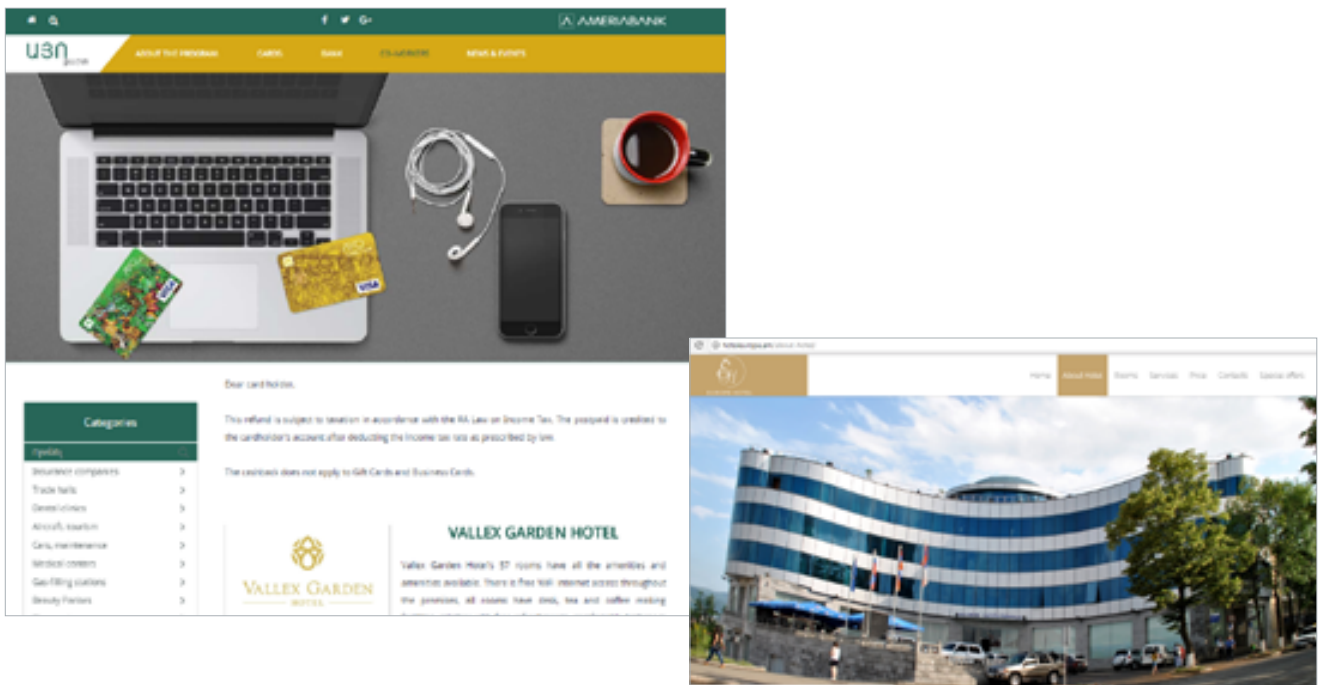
AMERIABANK

ABOUT THE PROGRAM CARDS BANK CO-WORKERS NEWS & EVENTS

Dear card holder,

This refund is subject to taxation in accordance with the RA Law on Income Tax. The postpaid is credited to the cardholder's account after deducting the income tax rate as prescribed by law.

The cashback does not apply to Gift Cards and Business Cards.

Categories
Hotels
Insurance companies
Trade halls
Dental clinics
Aircraft, tourism
Cars, maintenance
Medical centers
Gas filling stations
Beauty Parlors

VALLEX GARDEN HOTEL

VALLEX GARDEN HOTEL

Vallex Garden Hotel's 57 rooms have all the amenities and amenities available. There is free Wifi internet access throughout the premises, all rooms have desk, tea and coffee making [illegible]

Home About Hotel Rooms Services Price Contacts Special offers